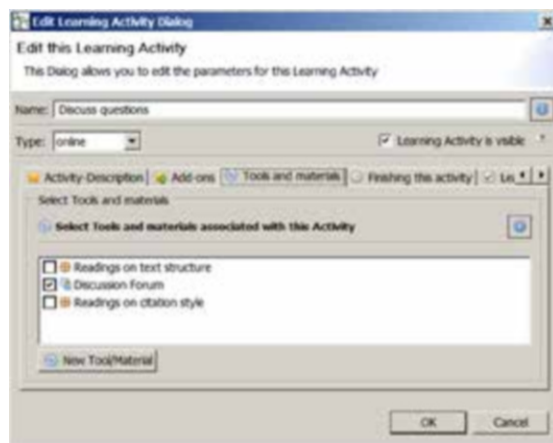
Edit Learning Activity Dialog

Edit this Learning Activity

This Dialog allows you to edit the parameters for this Learning Activity

Name: Discuss questions

Type: online

Learning Activity is visible

Activity-Description | Add-ons | Tools and materials | Finishing this activity | Le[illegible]

Select Tools and materials

Select Tools and materials associated with this Activity

Readings on text structure

Discussion Forum

Readings on citation style

New Tool/Material

OK

Cancel